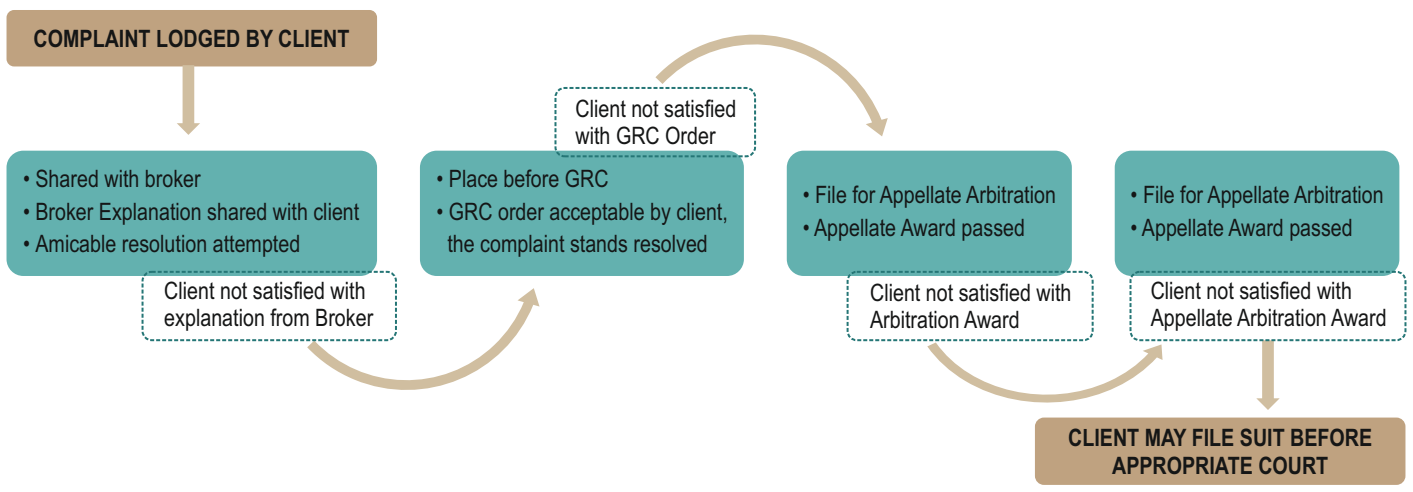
COMPLAINT LODGED BY CLIENT

• Shared with broker
• Broker Explanation shared with client
• Amicable resolution attempted

Client not satisfied with explanation from Broker

• Place before GRC
• GRC order acceptable by client, the complaint stands resolved

Client not satisfied with GRC Order

• File for Appellate Arbitration
• Appellate Award passed

Client not satisfied with Arbitration Award

• File for Appellate Arbitration
• Appellate Award passed

Client not satisfied with Appellate Arbitration Award

CLIENT MAY FILE SUIT BEFORE APPROPRIATE COURT